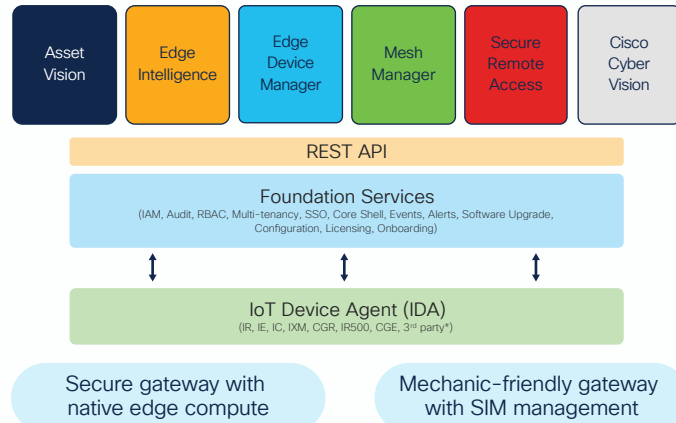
Asset Vision

Edge Intelligence

Edge Device Manager

Mesh Manager

Secure Remote Access

Cisco Cyber Vision

REST API

Foundation Services
(IAM, Audit, RBAC, Multi-tenancy, SSO, Core Shell, Events, Alerts, Software Upgrade, Configuration, Licensing, Onboarding)

IoT Device Agent (IDA)
(IR, IE, IC, IXM, CGR, IR500, CGE, 3$^{rd}$ party*)

Secure gateway with native edge compute

Mechanic-friendly gateway with SIM management